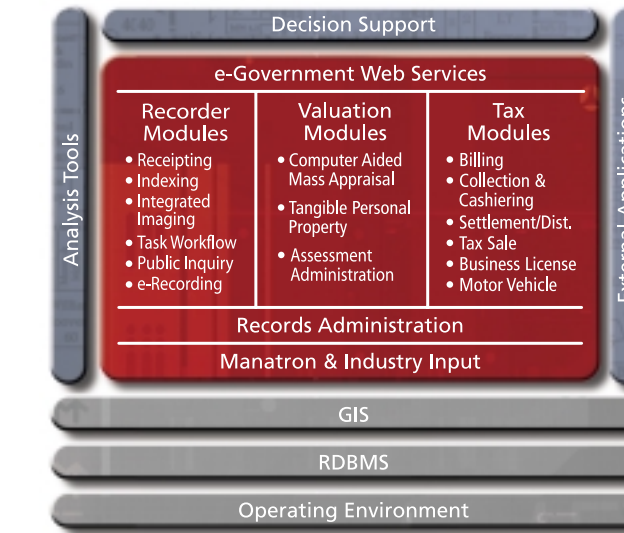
Decision Support

Analysis Tools

e-Government Web Services

Recorder Modules
• Receipting
• Indexing
• Integrated Imaging
• Task Workflow
• Public Inquiry
• e-Recording

Valuation Modules
• Computer Aided Mass Appraisal
• Tangible Personal Property
• Assessment Administration

Tax Modules
• Billing
• Collection & Cashiering
• Settlement/Dist.
• Tax Sale
• Business License
• Motor Vehicle

Records Administration

Manatron & Industry Input

External Applications

GIS

RDBMS

Operating Environment